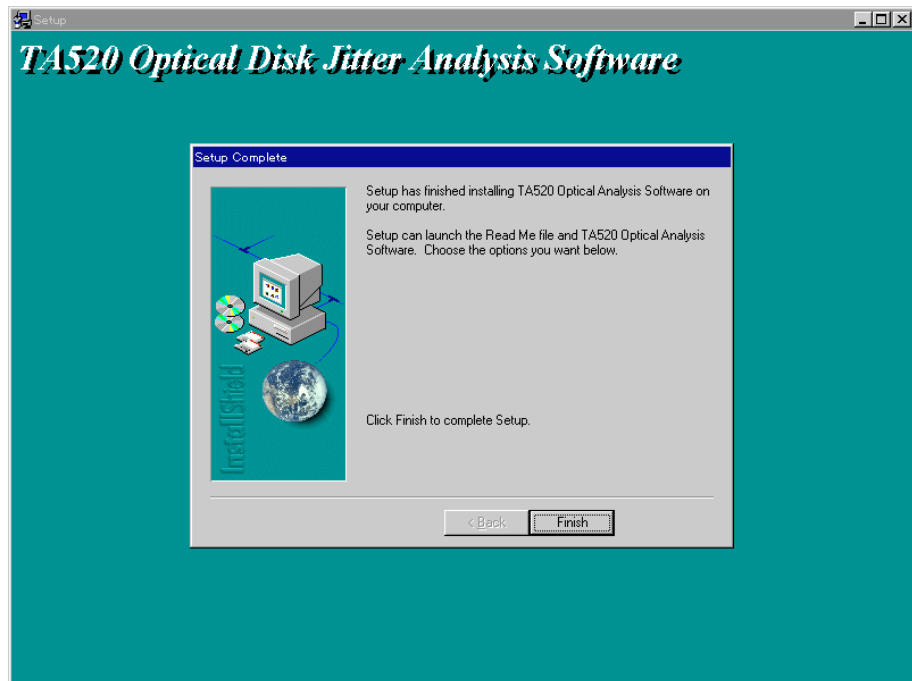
Setup

TA520 Optical Disk Jitter Analysis Software

Setup Complete

Setup has finished installing TA520 Optical Analysis Software on your computer.

Setup can launch the Read Me file and TA520 Optical Analysis Software. Choose the options you want below.

Click Finish to complete Setup.

InstallShield

< Back

Finish